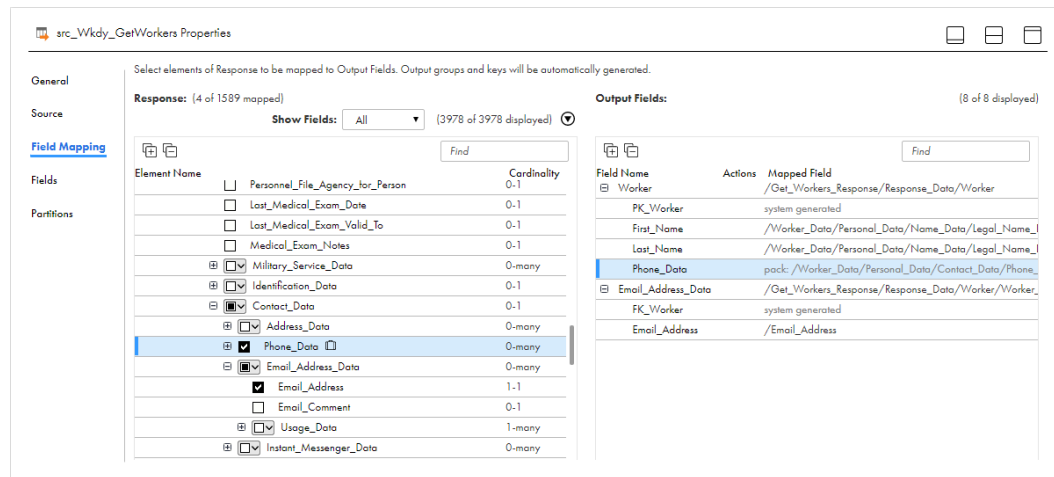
src_Wkdy_GetWorkers Properties

General
Source
Field Mapping
Fields
Partitions

Select elements of Response to be mapped to Output Fields. Output groups and keys will be automatically generated.

Response: (4 of 1589 mapped)

Show Fields: All (3978 of 3978 displayed)

Find

| Element Name | Cardinality |
|---|---|
| Personnel_File_Agency_for_Person | 0-1 |
| Last_Medical_Exam_Date | 0-1 |
| Last_Medical_Exam_Valid_To | 0-1 |
| Medical_Exam_Notes | 0-1 |
| Military_Service_Data | 0-many |
| Identification_Data | 0-1 |
| Contact_Data | 0-1 |
| Address_Data | 0-many |
| Phone_Data | 0-many |
| Email_Address_Data | 0-many |
| Email_Address | 1-1 |
| Email_Comment | 0-1 |
| Usage_Data | 1-many |
| Instant_Messenger_Data | 0-many |

Output Fields:

(8 of 8 displayed)

Find

| Field Name | Actions | Mapped Field |
|---|---|---|
| Worker | | /Get_Workers_Response/Response_Data/Worker |
| PK_Worker | | system generated |
| First_Name | | /Worker_Data/Personal_Data/Name_Data/Legal_Name_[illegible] |
| Last_Name | | /Worker_Data/Personal_Data/Name_Data/Legal_Name_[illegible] |
| Phone_Data | | pack: /Worker_Data/Personal_Data/Contact_Data/Phone_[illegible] |
| Email_Address_Data | | /Get_Workers_Response/Response_Data/Worker/Worker_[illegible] |
| FK_Worker | | system generated |
| Email_Address | | /Email_Address |